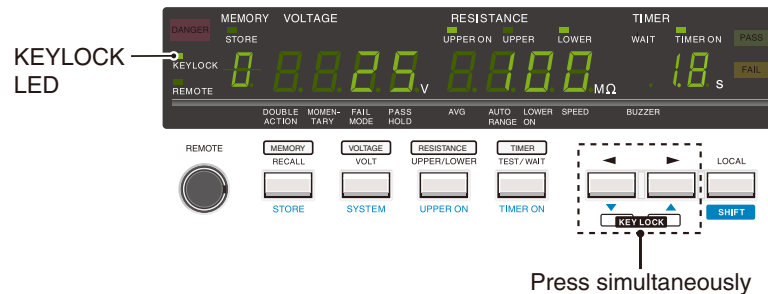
KEYLOCK LED

DANGER
MEMORY VOLTAGE
STORE
KEYLOCK
REMOTE
0 0.025 V
RESISTANCE
UPPER ON UPPER LOWER
0.100 MΩ
TIMER
WAIT TIMER ON
. 1.8 s
PASS
FAIL

DOUBLE ACTION
MOMENTARY
FAIL MODE
PASS HOLD
AVG
AUTO RANGE
LOWER ON
SPEED
BUZZER

REMOTE
MEMORY
RECALL
STORE
VOLTAGE
VOLT
SYSTEM
RESISTANCE
UPPER/LOWER
UPPER ON
TIMER
TEST/WAIT
TIMER ON
◄
►
▼
▲
KEY LOCK
LOCAL
SHIFT

Press simultaneously